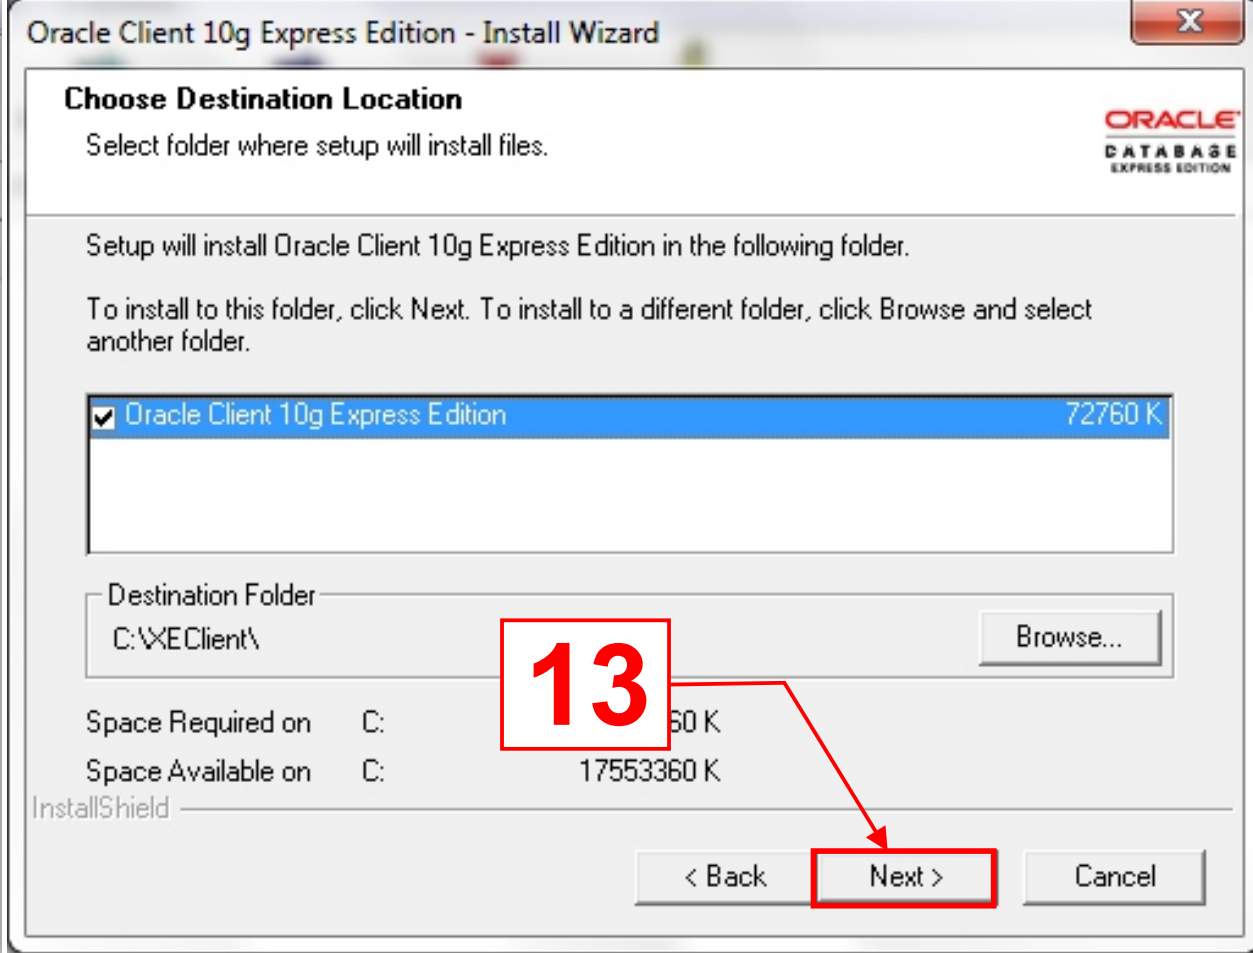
Oracle Client 10g Express Edition - Install Wizard

Choose Destination Location

Select folder where setup will install files.

ORACLE
DATABASE
EXPRESS EDITION

Setup will install Oracle Client 10g Express Edition in the following folder.

To install to this folder, click Next. To install to a different folder, click Browse and select another folder.

Oracle Client 10g Express Edition 72760 K

Destination Folder

C:\XEClient\

Browse...

13

Space Required on C: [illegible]60 K

Space Available on C: 17553360 K

InstallShield

< Back

Next >

Cancel